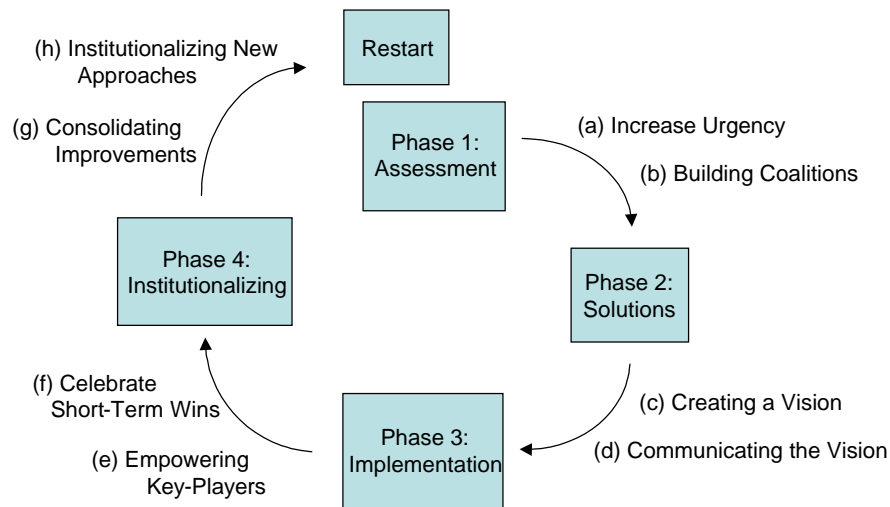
(h) Institutionalizing New Approaches

Restart

(g) Consolidating Improvements

Phase 1: Assessment

(a) Increase Urgency

(b) Building Coalitions

Phase 4: Institutionalizing

Phase 2: Solutions

(f) Celebrate Short-Term Wins

(e) Empowering Key-Players

Phase 3: Implementation

(c) Creating a Vision

(d) Communicating the Vision